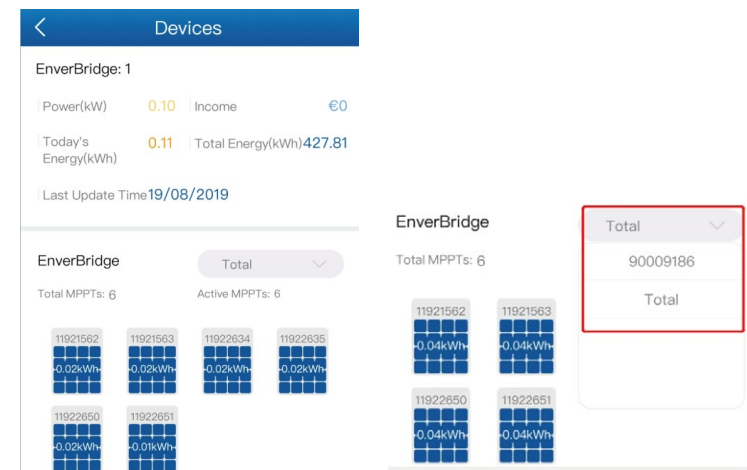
Devices

EnverBridge: 1

Power(kW) 0.10 Income €0

Today's Energy(kWh) 0.11 Total Energy(kWh) 427.81

Last Update Time 19/08/2019

EnverBridge Total

Total MPPTs: 6 Active MPPTs: 6

11921562 0.02kWh
11921563 0.02kWh
11922634 0.02kWh
11922635 0.02kWh
11922650 0.02kWh
11922651 0.01kWh

EnverBridge

Total MPPTs: 6

11921562 0.04kWh
11921563 0.04kWh
11922650 0.04kWh
11922651 0.04kWh

Total
90009186
Total